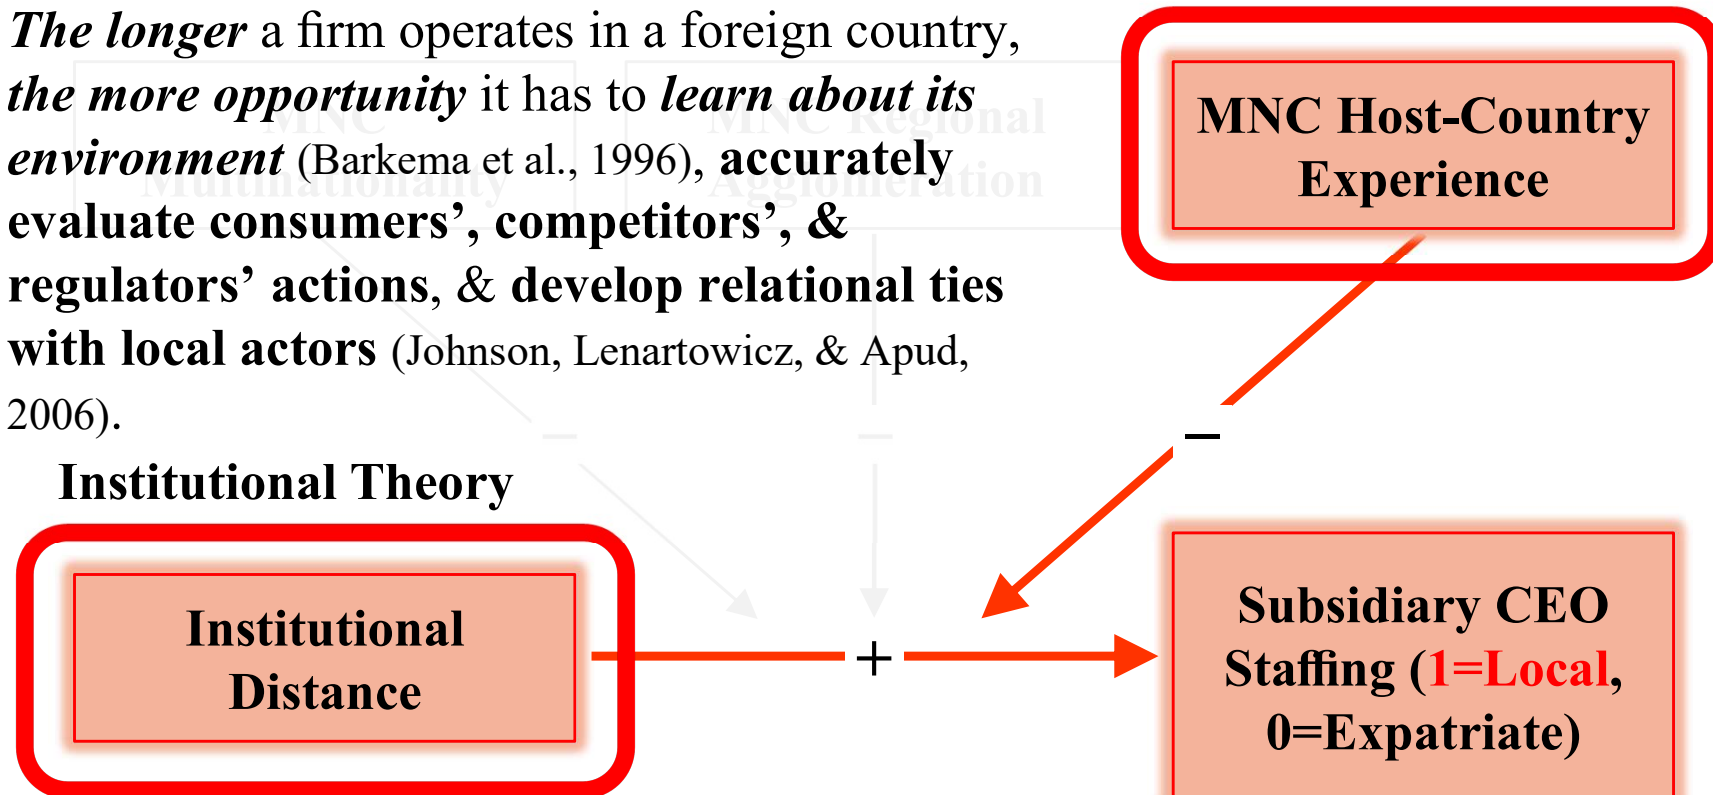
The longer a firm operates in a foreign country, the more opportunity it has to learn about its environment (Barkema et al., 1996), accurately evaluate consumers', competitors', & regulators' actions, & develop relational ties with local actors (Johnson, Lenartowicz, & Apud, 2006).

MNC Host-Country Experience

Institutional Theory

–

Institutional Distance

+

Subsidiary CEO Staffing (1=Local, 0=Expatriate)